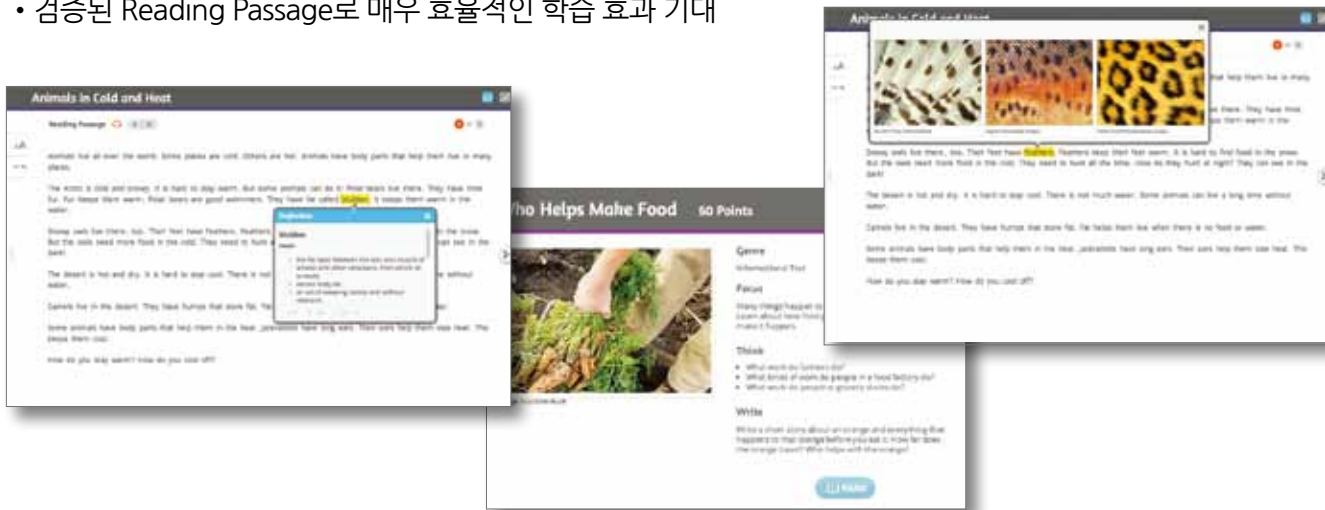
• 검증된 Reading Passage로 매우 효율적인 학습 효과 기대

Animals in Cold and Heat

Reading Passage

Animals live all over the world. Some places are cold. Others are hot. Animals have body parts that help them live in many places.

The Arctic is cold and snowy. It is hard to stay warm. But some animals can do it. Polar bears live there. They have thick fur. Fur keeps them warm. Polar bears are good swimmers. They have fat called blubber. It keeps them warm in the water.

Snowy owls live there, too. Their feet have feathers. Feathers keep their feet warm. It is hard to find food in the snow. But the owls need more food in the cold. They need to hunt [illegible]

The desert is hot and dry. It is hard to stay cool. There is not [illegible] without water.

Camels live in the desert. They have humps that store fat. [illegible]

Some animals have body parts that help them in the heat. Jackrabbits have long ears. Their ears help them lose heat. This keeps them cool.

How do you stay warm? How do you cool off?

Definition

blubber

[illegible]

Who Helps Make Food 50 Points

Genre

Informational Text

Focus

Many things happen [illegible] Learn about how food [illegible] make it happen.

Think

• What work do farmers do?
• What kinds of work do people in a food factory do?
• What work do people in grocery stores do?

Write

Write a short story about an orange and everything that happens to that orange before you eat it. How far does the orange travel? Who helps with the orange?

Animals in Cold and Heat

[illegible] that help them live in many

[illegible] live there. They have thick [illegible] keeps them warm in the

Snowy owls live there, too. Their feet have feathers. Feathers keep their feet warm. It is hard to find food in the snow. But the owls need more food in the cold. They need to hunt all the time. How do they hunt at night? They can see in the dark!

The desert is hot and dry. It is hard to stay cool. There is not much water. Some animals can live a long time without water.

Camels live in the desert. They have humps that store fat. Fat helps them live when there is no food or water.

Some animals have body parts that help them in the heat. Jackrabbits have long ears. Their ears help them lose heat. This keeps them cool.

How do you stay warm? How do you cool off?